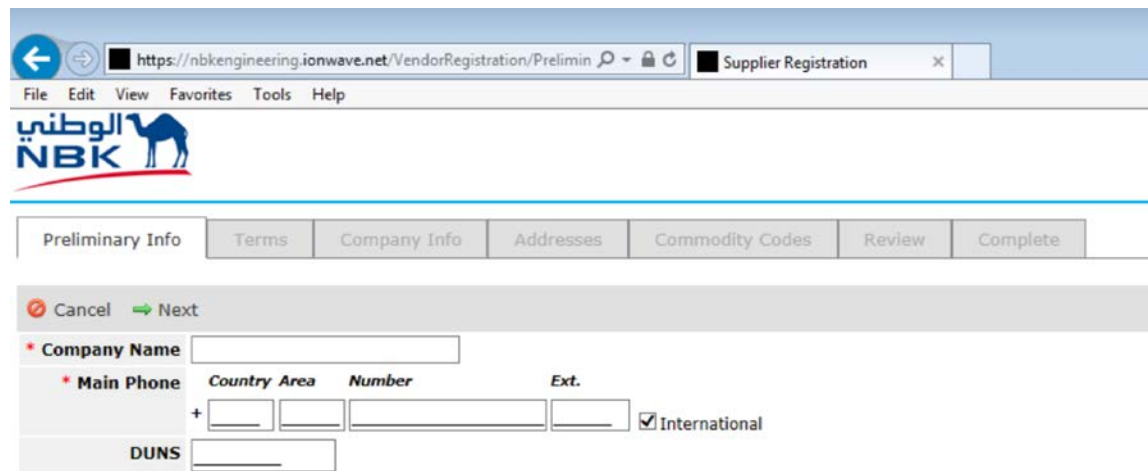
https://nbkengineering.ionwave.net/VendorRegistration/Prelimin
Supplier Registration
File Edit View Favorites Tools Help
الوطني
NBK

Preliminary Info | Terms | Company Info | Addresses | Commodity Codes | Review | Complete

Cancel Next
* Company Name
* Main Phone Country Area Number Ext.
+
International
DUNS